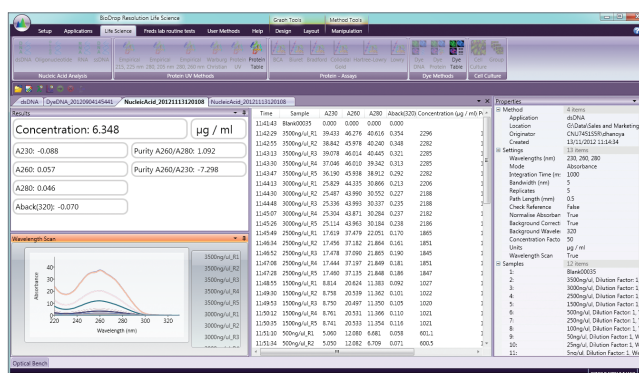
BioDrop Resolution Life Science

Graph Tools | Method Tools

Setup | Applications | Life Science | Freds lab routine tests | User Methods | Help | Design | Layout | Manipulation

Nucleic Acid Analysis | Protein UV Methods | Protein - Assays | Dye Methods | Cell Culture

Protein Table

dsDNA | DyeDNA_20120804145441 | NucleicAcid_20121113120108 | NucleicAcid_20121113120108

Results

Concentration: 6.348 | μg / ml

A230: -0.088 | Purity A260/A280: 1.092

A260: 0.057 | Purity A260/A230: -7.298

A280: 0.046

Aback(320): -0.070

Wavelength Scan

Absorbance

Wavelength (nm)

220 240 260 280 300 320

0 10 20 30 40

3500ng/ul_R1
3500ng/ul_R2
3500ng/ul_R3
3500ng/ul_R4
3500ng/ul_R5
3000ng/ul_R1

| Time | Sample | A230 | A260 | A280 | Aback(320) | Concentration (μg / ml) |
|---|---|---|---|---|---|---|
| 11:41:43 | Blank00035 | 0.000 | 0.000 | 0.000 | 0.000 | |
| 11:42:29 | 3500ng/ul_R1 | 39.433 | 46.276 | 40.616 | 0.354 | 2296 |
| 11:42:55 | 3500ng/ul_R2 | 38.842 | 45.978 | 40.240 | 0.348 | 2282 |
| 11:43:13 | 3500ng/ul_R3 | 39.078 | 46.014 | 40.445 | 0.321 | 2285 |
| 11:43:30 | 3500ng/ul_R4 | 37.046 | 46.010 | 39.342 | 0.313 | 2285 |
| 11:43:47 | 3500ng/ul_R5 | 36.190 | 45.938 | 38.912 | 0.292 | 2282 |
| 11:44:13 | 3000ng/ul_R1 | 25.829 | 44.335 | 30.866 | 0.213 | 2206 |
| 11:44:30 | 3000ng/ul_R2 | 25.487 | 43.990 | 30.552 | 0.227 | 2188 |
| 11:44:48 | 3000ng/ul_R3 | 25.336 | 43.993 | 30.337 | 0.235 | 2188 |
| 11:45:07 | 3000ng/ul_R4 | 25.304 | 43.871 | 30.284 | 0.237 | 2182 |
| 11:45:26 | 3000ng/ul_R5 | 25.114 | 43.963 | 30.184 | 0.238 | 2186 |
| 11:45:49 | 2500ng/ul_R1 | 17.619 | 37.479 | 22.051 | 0.170 | 1865 |
| 11:46:34 | 2500ng/ul_R2 | 17.456 | 37.182 | 21.864 | 0.161 | 1851 |
| 11:46:52 | 2500ng/ul_R3 | 17.478 | 37.090 | 21.865 | 0.190 | 1845 |
| 11:47:08 | 2500ng/ul_R4 | 17.444 | 37.197 | 21.849 | 0.181 | 1851 |
| 11:47:28 | 2500ng/ul_R5 | 17.460 | 37.135 | 21.848 | 0.186 | 1847 |
| 11:48:55 | 1500ng/ul_R1 | 8.814 | 20.624 | 11.383 | 0.092 | 1027 |
| 11:49:30 | 1500ng/ul_R2 | 8.798 | 20.539 | 11.362 | 0.101 | 1022 |
| 11:49:53 | 1500ng/ul_R3 | 8.750 | 20.497 | 11.350 | 0.105 | 1020 |
| 11:50:12 | 1500ng/ul_R4 | 8.761 | 20.531 | 11.366 | 0.110 | 1021 |
| 11:50:35 | 1500ng/ul_R5 | 8.741 | 20.533 | 11.354 | 0.116 | 1021 |
| 11:51:20 | 500ng/ul_R1 | 5.060 | 12.060 | 6.681 | 0.058 | 601.1 |
| 11:51:34 | 500ng/ul_R2 | 5.050 | 12.082 | 6.709 | 0.071 | 600.5 |

Properties

| | |
|---|---|
| Method | 4 items |
| Application | dsDNA |
| Location | C:\Data\Sales and Marketing |
| Originator | CN\U745155\fzhanoya |
| Created | 13/11/2012 11:14:34 |
| Settings | 13 items |
| Wavelengths (nm) | 230, 260, 280 |
| Mode | Absorbance |
| Integration Time (ms) | 1000 |
| Bandwidth (nm) | 5 |
| Replicates | 5 |
| Path Length (mm) | 0.5 |
| Check Reference | False |
| Normalise Absorban | True |
| Background Correct | True |
| Background Wavele | 320 |
| Concentration Facto | 50 |
| Units | μg / ml |
| Wavelength Scan | True |
| Samples | 12 items |
| 1: | Blank00035 |
| 2: | 3500ng/ul, Dilution Factor: 1 |
| 3: | 3000ng/ul, Dilution Factor: 1 |
| 4: | 2500ng/ul, Dilution Factor: 1 |
| 5: | 1500ng/ul, Dilution Factor: 1 |
| 6: | 500ng/ul, Dilution Factor: 1, |
| 7: | 250ng/ul, Dilution Factor: 1, |
| 8: | 100ng/ul, Dilution Factor: 1, |
| 9: | 50ng/ul, Dilution Factor: 1, W |
| 10: | 25ng/ul, Dilution Factor: 1, W |
| 11: | 5ng/ul, Dilution Factor: 1, W |

Optical Bench